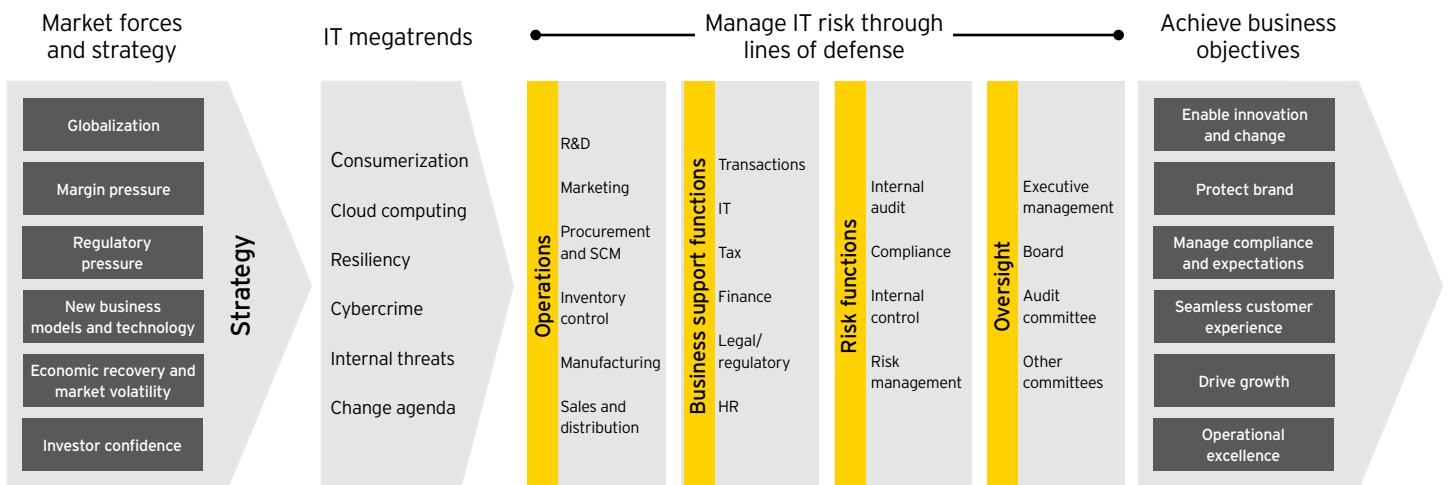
Market forces and strategy

IT megatrends

Manage IT risk through lines of defense

Achieve business objectives

Globalization

Margin pressure

Regulatory pressure

New business models and technology

Economic recovery and market volatility

Investor confidence

Strategy

Consumerization

Cloud computing

Resiliency

Cybercrime

Internal threats

Change agenda

Operations

R&D

Marketing

Procurement and SCM

Inventory control

Manufacturing

Sales and distribution

Business support functions

Transactions

IT

Tax

Finance

Legal/ regulatory

HR

Risk functions

Internal audit

Compliance

Internal control

Risk management

Oversight

Executive management

Board

Audit committee

Other committees

Enable innovation and change

Protect brand

Manage compliance and expectations

Seamless customer experience

Drive growth

Operational excellence